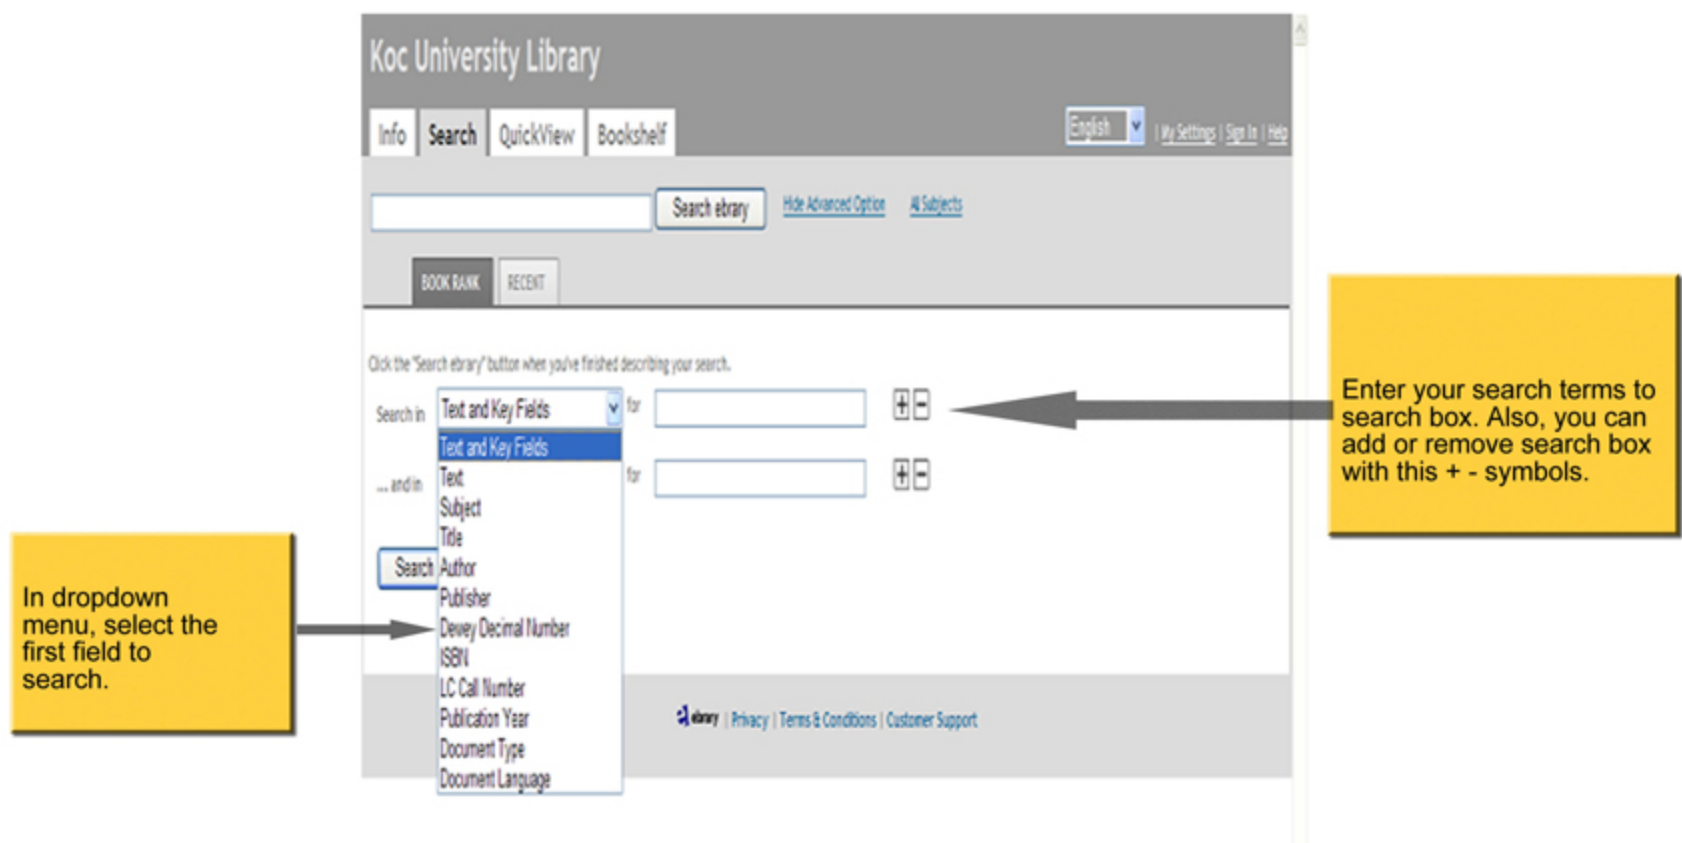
Koc University Library

Info | Search | QuickView | Bookshelf

English | My Settings | Sign In | Help

Search ebrary | Hide Advanced Option | All Subjects

BOOK RANK | RECENT

Click the 'Search ebrary' button when you've finished describing your search.

Search in | Text and Key Fields | for | + −

Text and Key Fields
Text
Subject
Title
Author
Publisher
Dewey Decimal Number
ISBN
LC Call Number
Publication Year
Document Type
Document Language

... and in | for | + −

Search

ebrary | Privacy | Terms & Conditions | Customer Support

Enter your search terms to search box. Also, you can add or remove search box with this + - symbols.

In dropdown menu, select the first field to search.